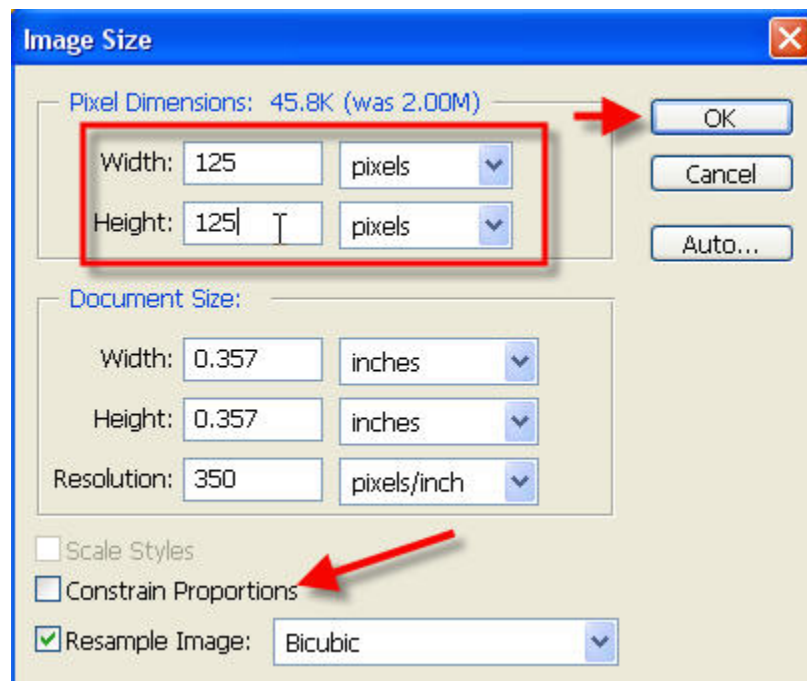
Image Size

Pixel Dimensions: 45.8K (was 2.00M)

Width: 125 pixels

Height: 125 pixels

OK

Cancel

Auto...

Document Size:

Width: 0.357 inches

Height: 0.357 inches

Resolution: 350 pixels/inch

Scale Styles

Constrain Proportions

Resample Image: Bicubic